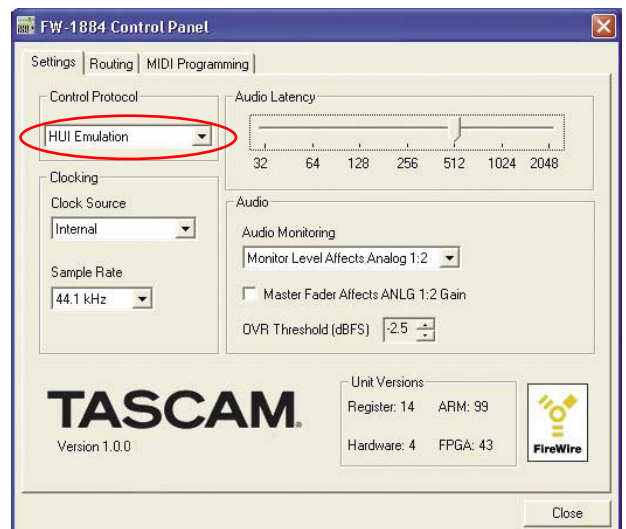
FW-1884 Control Panel

Settings | Routing | MIDI Programming

Control Protocol
HUI Emulation

Audio Latency
32 64 128 256 512 1024 2048

Clocking
Clock Source
Internal

Sample Rate
44.1 kHz

Audio
Audio Monitoring
Monitor Level Affects Analog 1:2

Master Fader Affects ANLG 1:2 Gain

OVR Threshold (dBFS) -2.5

TASCAM.
Version 1.0.0

Unit Versions
Register: 14 ARM: 99
Hardware: 4 FPGA: 43

FireWire

Close